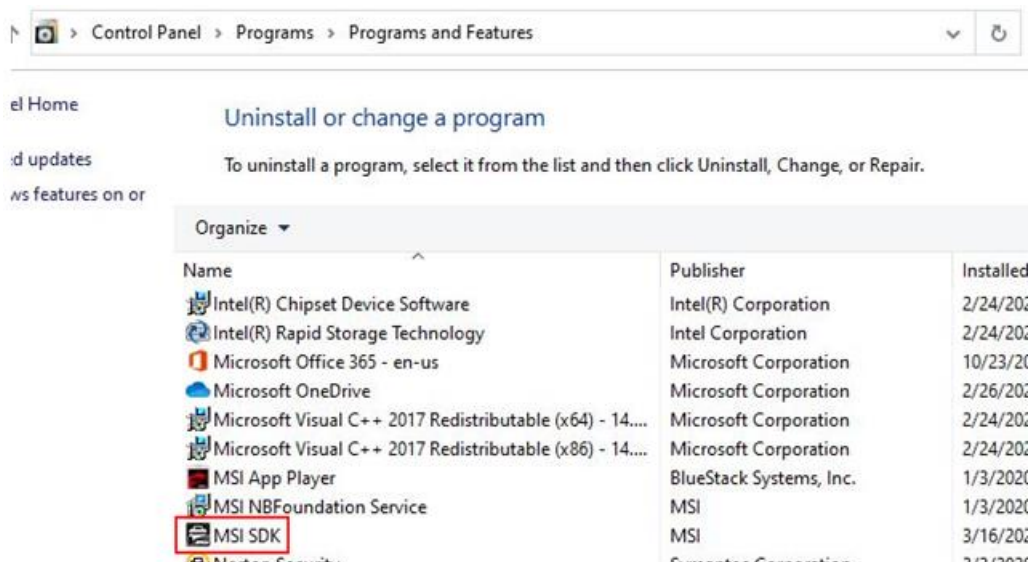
Control Panel > Programs > Programs and Features

el Home

d updates

ws features on or

Uninstall or change a program

To uninstall a program, select it from the list and then click Uninstall, Change, or Repair.

Organize ▾

| Name | Publisher | Installed |
|---|---|---|
| Intel(R) Chipset Device Software | Intel(R) Corporation | 2/24/202 |
| Intel(R) Rapid Storage Technology | Intel Corporation | 2/24/202 |
| Microsoft Office 365 - en-us | Microsoft Corporation | 10/23/20 |
| Microsoft OneDrive | Microsoft Corporation | 2/26/202 |
| Microsoft Visual C++ 2017 Redistributable (x64) - 14.... | Microsoft Corporation | 2/24/202 |
| Microsoft Visual C++ 2017 Redistributable (x86) - 14.... | Microsoft Corporation | 2/24/202 |
| MSI App Player | BlueStack Systems, Inc. | 1/3/2020 |
| MSI NBFoundation Service | MSI | 1/3/2020 |
| MSI SDK | MSI | 3/16/202 |
| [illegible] | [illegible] | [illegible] |